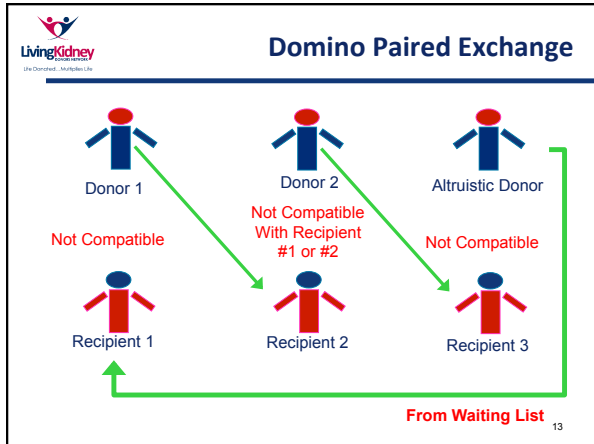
LivingKidney DONORS NETWORK
Life Donated... Multiplies Life

Domino Paired Exchange

Donor 1

Donor 2

Altruistic Donor

Not Compatible

Not Compatible With Recipient #1 or #2

Not Compatible

Recipient 1

Recipient 2

Recipient 3

From Waiting List

13